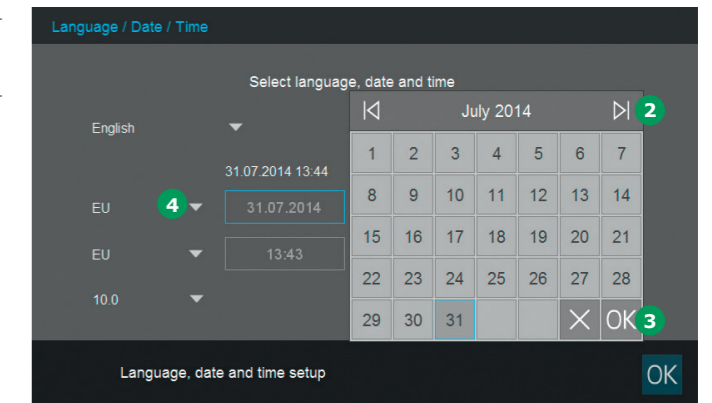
Language / Date / Time

Select language, date and time

English

31.07.2014 13:44

EU 4 31.07.2014

EU 13:43

10.0

July 2014 2

| 1 | 2 | 3 | 4 | 5 | 6 | 7 |
|---|---|---|---|---|---|---|
| 8 | 9 | 10 | 11 | 12 | 13 | 14 |
| 15 | 16 | 17 | 18 | 19 | 20 | 21 |
| 22 | 23 | 24 | 25 | 26 | 27 | 28 |
| 29 | 30 | 31 | | | × | OK |

3

Language, date and time setup

OK